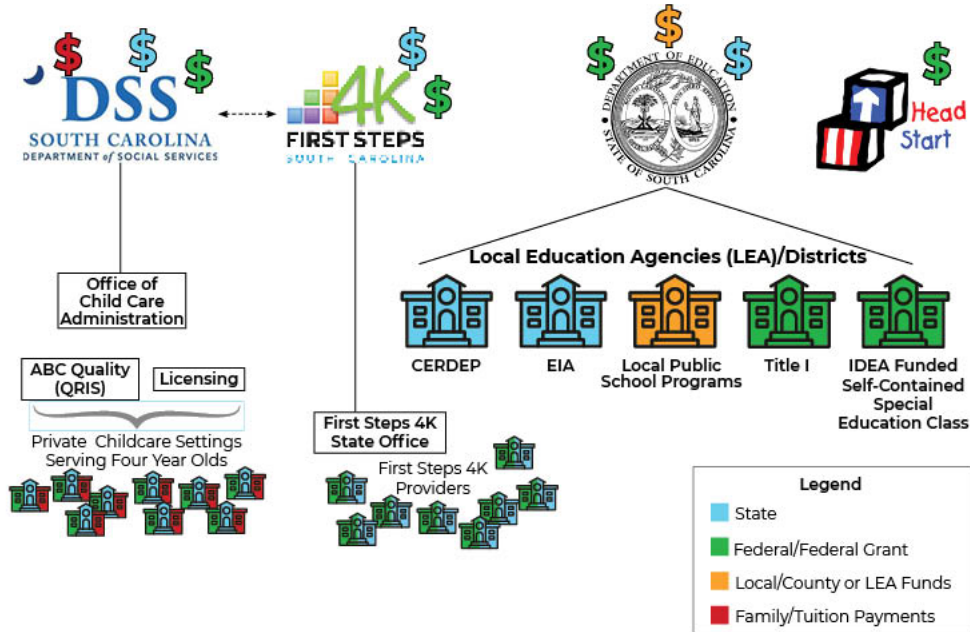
$ $ $
DSS
SOUTH CAROLINA
DEPARTMENT of SOCIAL SERVICES

$ $
4K
FIRST STEPS
SOUTH CAROLINA

$ $ $
DEPARTMENT OF EDUCATION
STATE OF SOUTH CAROLINA

$
Head Start

Office of Child Care Administration

ABC Quality (QRIS)

Licensing

Private Childcare Settings Serving Four Year Olds

First Steps 4K State Office

First Steps 4K Providers

Local Education Agencies (LEA)/Districts

CERDEP

EIA

Local Public School Programs

Title I

IDEA Funded Self-Contained Special Education Class

Legend
State
Federal/Federal Grant
Local/County or LEA Funds
Family/Tuition Payments